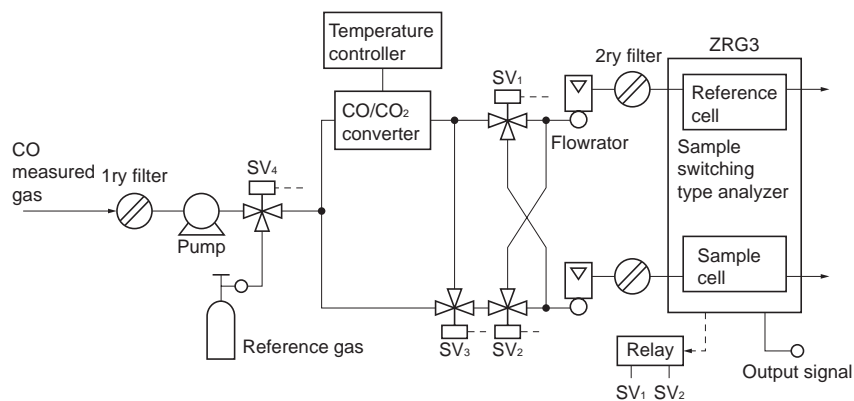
Temperature controller

ZRG3

2ry filter

$SV_1$

Reference cell

$CO/CO_2$ converter

Flowrator

Sample switching type analyzer

CO measured gas

1ry filter

$SV_4$

Pump

Sample cell

Reference gas

$SV_3$

$SV_2$

Relay

$SV_1$ $SV_2$

Output signal